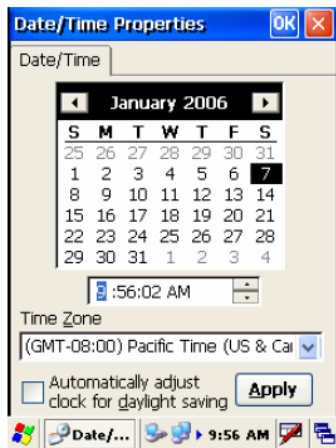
Date/Time Properties OK ×

Date/Time

January 2006

| S | M | T | W | T | F | S |
|---|---|---|---|---|---|---|
| 25 | 26 | 27 | 28 | 29 | 30 | 31 |
| 1 | 2 | 3 | 4 | 5 | 6 | 7 |
| 8 | 9 | 10 | 11 | 12 | 13 | 14 |
| 15 | 16 | 17 | 18 | 19 | 20 | 21 |
| 22 | 23 | 24 | 25 | 26 | 27 | 28 |
| 29 | 30 | 31 | 1 | 2 | 3 | 4 |

9 :56:02 AM

Time Zone

(GMT-08:00) Pacific Time (US & Ca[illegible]

Automatically adjust clock for daylight saving

Apply

Date/... 9:56 AM